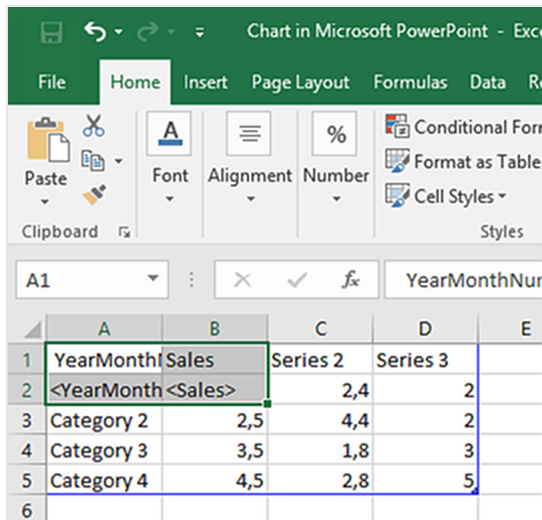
Chart in Microsoft PowerPoint - Exc

File | Home | Insert | Page Layout | Formulas | Data | Re

Paste

Clipboard

Font

Alignment

%

Number

Conditional For

Format as Table

Cell Styles

Styles

A1

$f_x$

YearMonthNu

| | A | B | C | D | E |
|---|---|---|---|---|---|
| 1 | YearMonthI | Sales | Series 2 | Series 3 | |
| 2 | <YearMonth | <Sales> | 2,4 | 2 | |
| 3 | Category 2 | 2,5 | 4,4 | 2 | |
| 4 | Category 3 | 3,5 | 1,8 | 3 | |
| 5 | Category 4 | 4,5 | 2,8 | 5 | |
| 6 | | | | | |